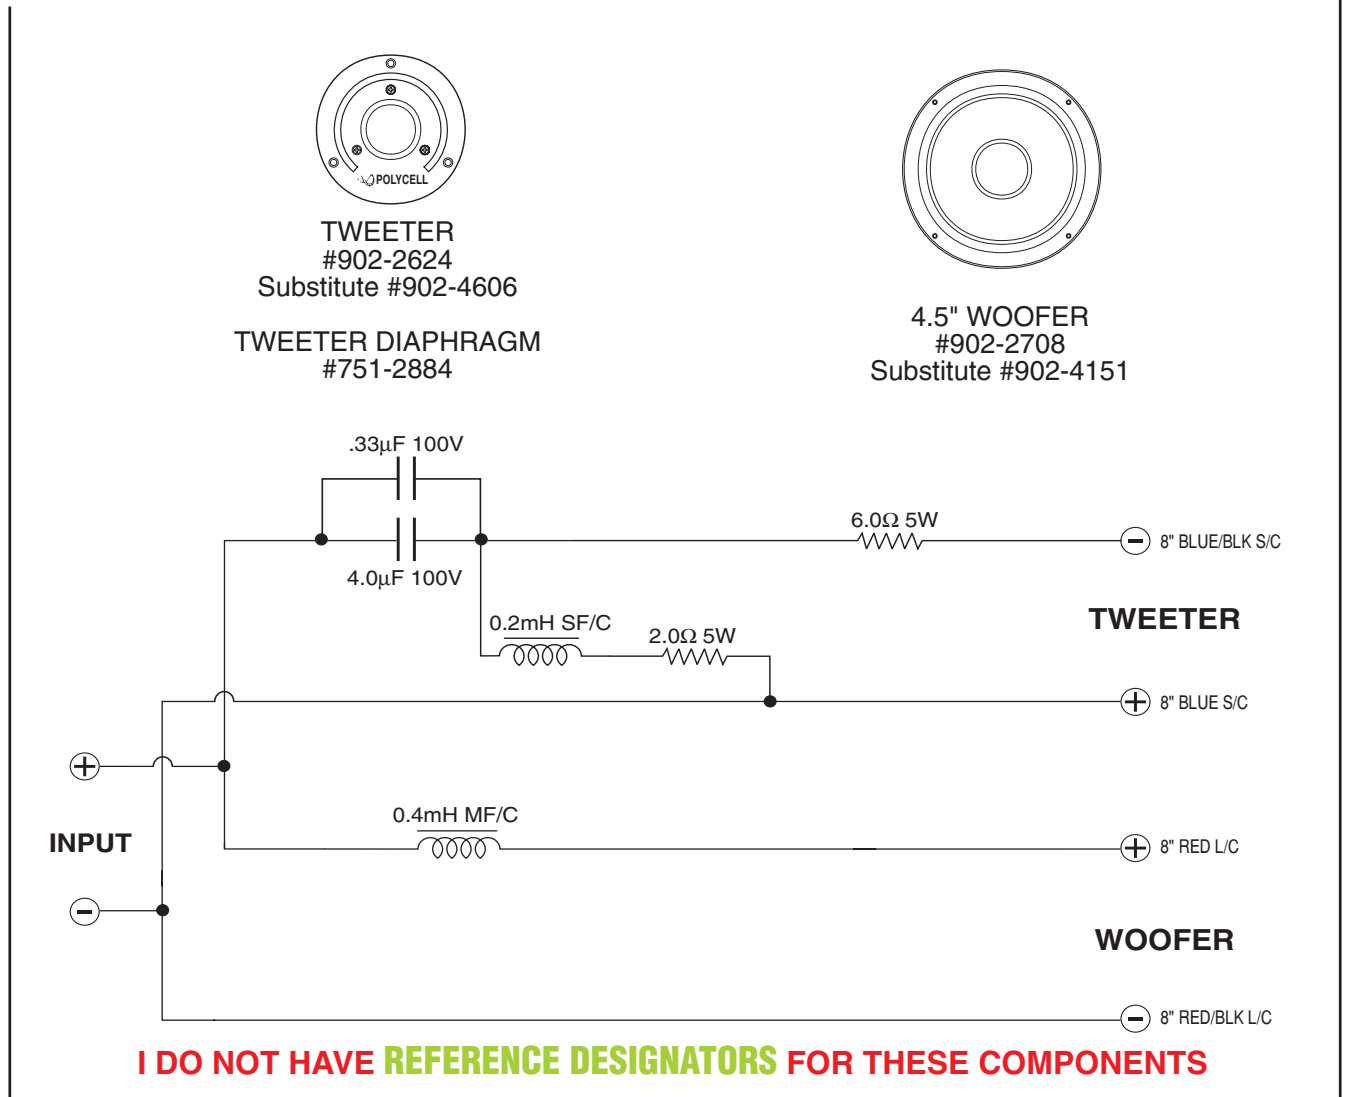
POLYCELL

TWEETER
#902-2624
Substitute #902-4606

TWEETER DIAPHRAGM
#751-2884

4.5" WOOFER
#902-2708
Substitute #902-4151

.33µF 100V

4.0µF 100V

6.0Ω 5W

8" BLUE/BLK S/C

0.2mH SF/C

2.0Ω 5W

TWEETER

8" BLUE S/C

INPUT

0.4mH MF/C

8" RED L/C

WOOFER

8" RED/BLK L/C

I DO NOT HAVE REFERENCE DESIGNATORS FOR THESE COMPONENTS